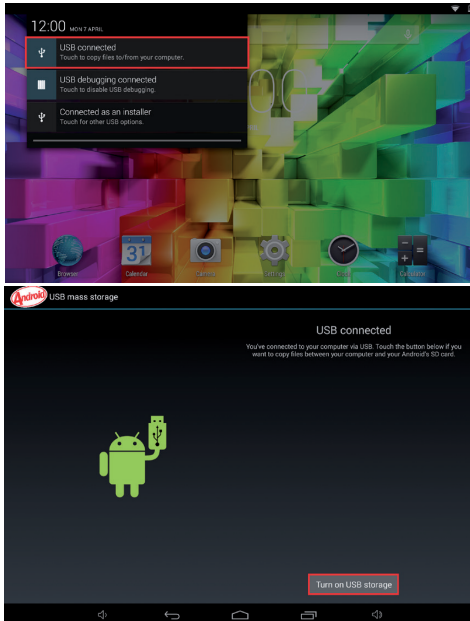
12:00 MON 7 APRIL

USB connected
Touch to copy files to/from your computer.

USB debugging connected
Touch to disable USB debugging.

Connected as an installer
Touch for other USB options.

Browser
Calendar
31
Camera
Settings
Clock
Calculator

Android
USB mass storage

USB connected

You've connected to your computer via USB. Touch the button below if you want to copy files between your computer and your Android's SD card.

Turn on USB storage